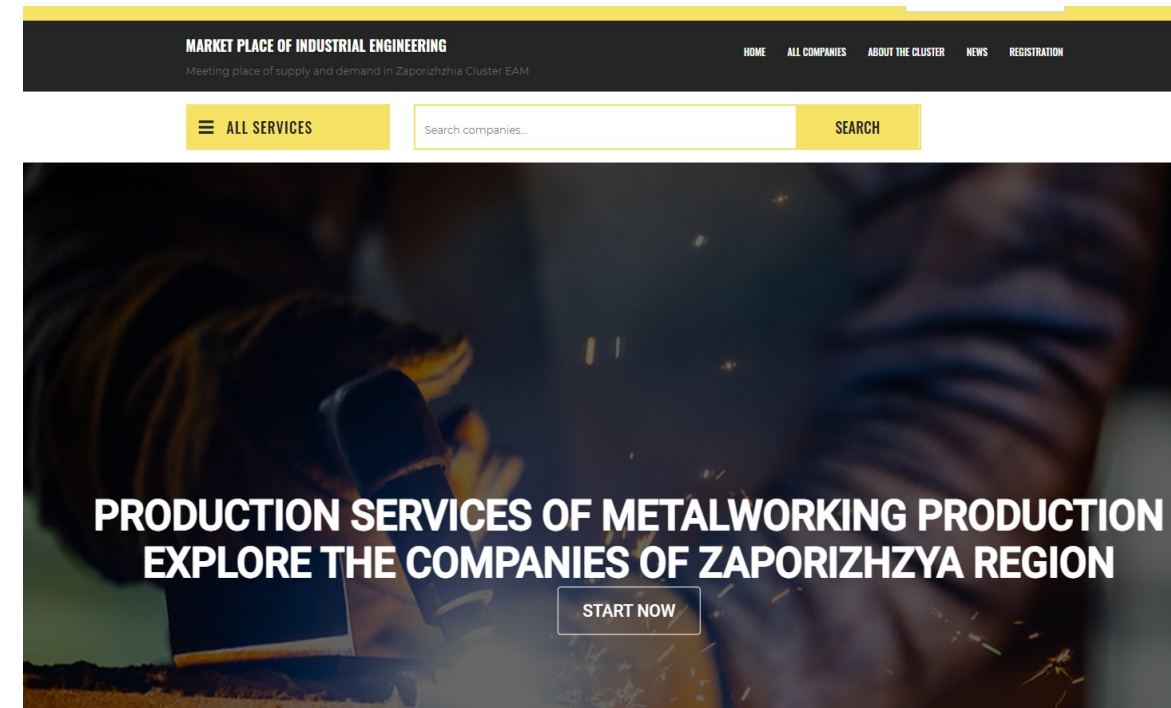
MARKET PLACE OF INDUSTRIAL ENGINEERING
Meeting place of supply and demand in Zaporizhzhia Cluster EAM

HOME ALL COMPANIES ABOUT THE CLUSTER NEWS REGISTRATION

ALL SERVICES

Search companies...

SEARCH

PRODUCTION SERVICES OF METALWORKING PRODUCTION
EXPLORE THE COMPANIES OF ZAPORIZHZYA REGION

START NOW